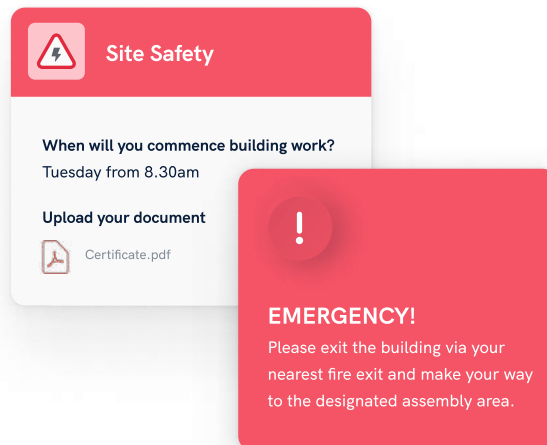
Site Safety

When will you commence building work?
Tuesday from 8.30am

Upload your document

Certificate.pdf

!

EMERGENCY!

Please exit the building via your nearest fire exit and make your way to the designated assembly area.